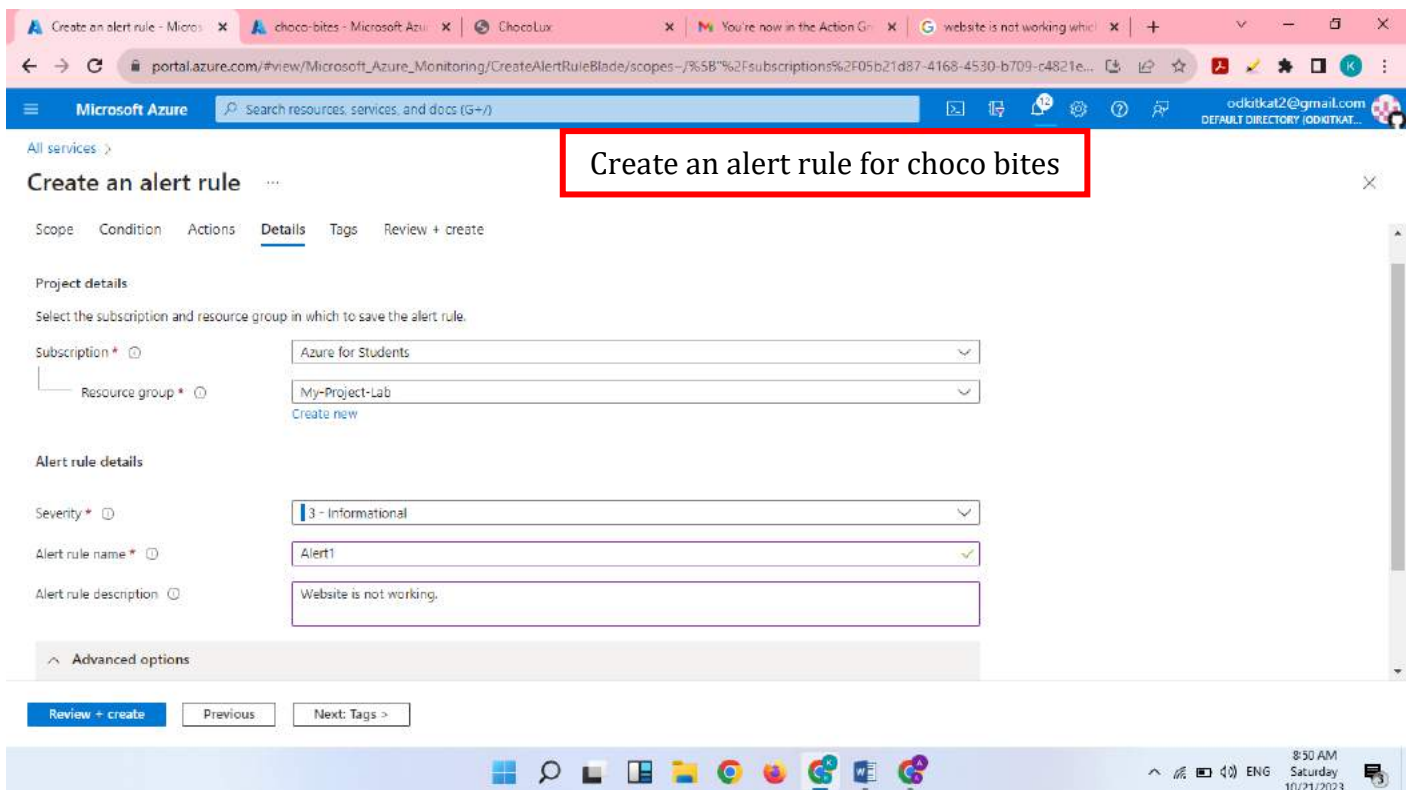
Create an alert rule - Micros | choco-bites - Microsoft Azu | ChocoLux | You're now in the Action Gr | website is not working whic | +

portal.azure.com/#view/Microsoft_Azure_Monitoring/CreateAlertRuleBlade/scopes~/%5B"%2Fsubscriptions%2F05b21d87-4168-4530-b709-c4821e...

Microsoft Azure | Search resources, services, and docs (G+/)

12

odkitkat2@gmail.com
DEFAULT DIRECTORY (ODKITKAT...

All services >

Create an alert rule ...

Create an alert rule for choco bites

Scope | Condition | Actions | Details | Tags | Review + create

Project details

Select the subscription and resource group in which to save the alert rule.

Subscription * ⓘ | Azure for Students

Resource group * ⓘ | My-Project-Lab

Create new

Alert rule details

Severity * ⓘ | 3 - Informational

Alert rule name * ⓘ | Alert1

Alert rule description ⓘ | Website is not working.

Advanced options

Review + create | Previous | Next: Tags >

ENG | 8:50 AM | Saturday | 10/21/2023